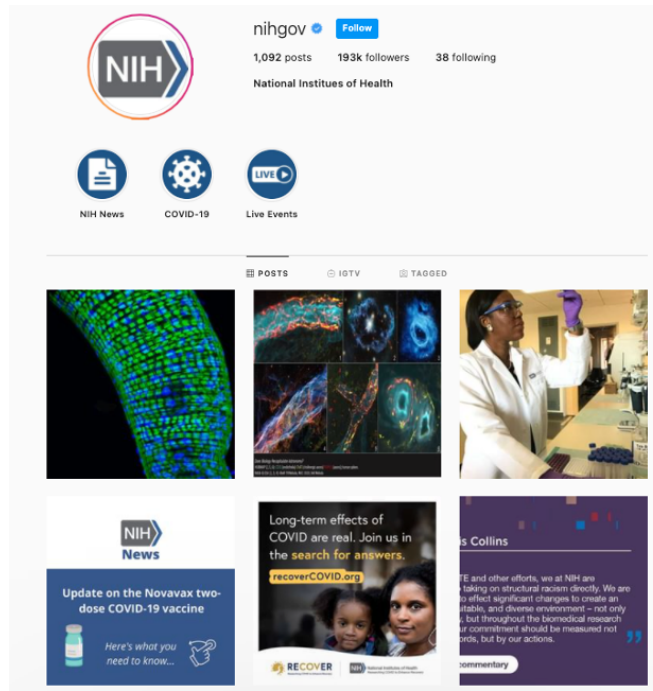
NIH

nihgov Follow

1,092 posts 193k followers 38 following

National Institues of Health

NIH News COVID-19 LIVE Live Events

POSTS IGTV TAGGED

NIH News

Update on the Novavax two-dose COVID-19 vaccine

Here's what you need to know...

Long-term effects of COVID are real. Join us in the search for answers.

recoverCOVID.org

RECOVER

NIH National Institutes of Health

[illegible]s Collins

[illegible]TE and other efforts, we at NIH are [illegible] taking on structural racism directly. We are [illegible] to effect significant changes to create an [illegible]uitable, and diverse environment – not only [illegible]y, but throughout the biomedical research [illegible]ur commitment should be measured not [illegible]ords, but by our actions.

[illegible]ommentary